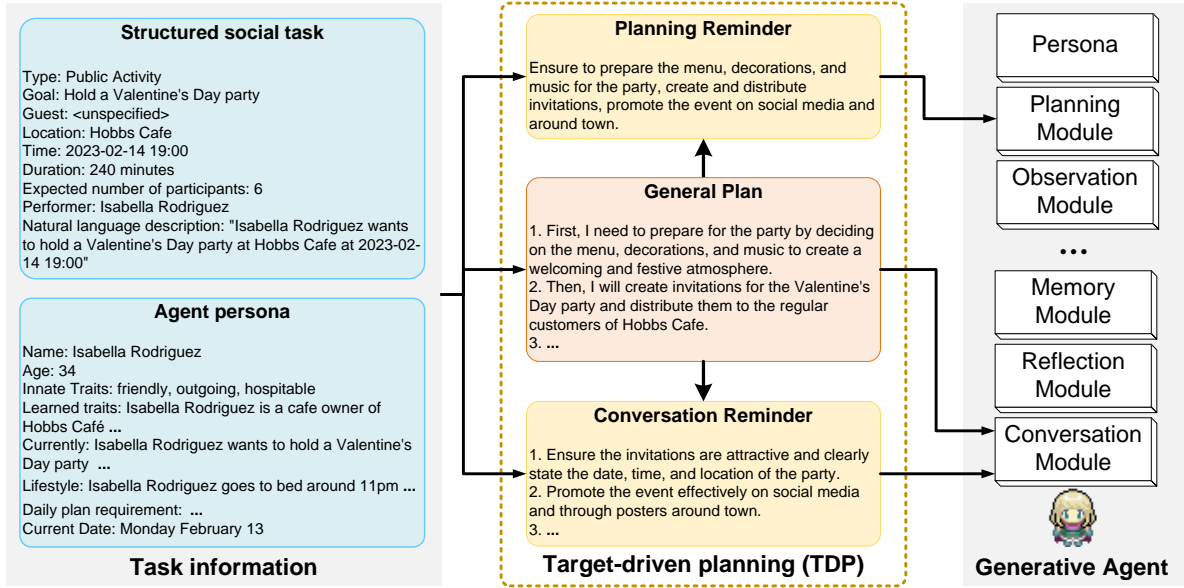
Structured social task

Type: Public Activity
Goal: Hold a Valentine's Day party
Guest: <unspecified>
Location: Hobbs Cafe
Time: 2023-02-14 19:00
Duration: 240 minutes
Expected number of participants: 6
Performer: Isabella Rodriguez
Natural language description: "Isabella Rodriguez wants to hold a Valentine's Day party at Hobbs Cafe at 2023-02-14 19:00"

Agent persona

Name: Isabella Rodriguez
Age: 34
Innate Traits: friendly, outgoing, hospitable
Learned traits: Isabella Rodriguez is a cafe owner of Hobbs Café ...
Currently: Isabella Rodriguez wants to hold a Valentine's Day party ...
Lifestyle: Isabella Rodriguez goes to bed around 11pm ...
Daily plan requirement: ...
Current Date: Monday February 13

Task information

Planning Reminder

Ensure to prepare the menu, decorations, and music for the party, create and distribute invitations, promote the event on social media and around town.

General Plan

1. First, I need to prepare for the party by deciding on the menu, decorations, and music to create a welcoming and festive atmosphere.
2. Then, I will create invitations for the Valentine's Day party and distribute them to the regular customers of Hobbs Cafe.
3. ...

Conversation Reminder

1. Ensure the invitations are attractive and clearly state the date, time, and location of the party.
2. Promote the event effectively on social media and through posters around town.
3. ...

Target-driven planning (TDP)

Persona

Planning Module

Observation Module

...

Memory Module

Reflection Module

Conversation Module

Generative Agent